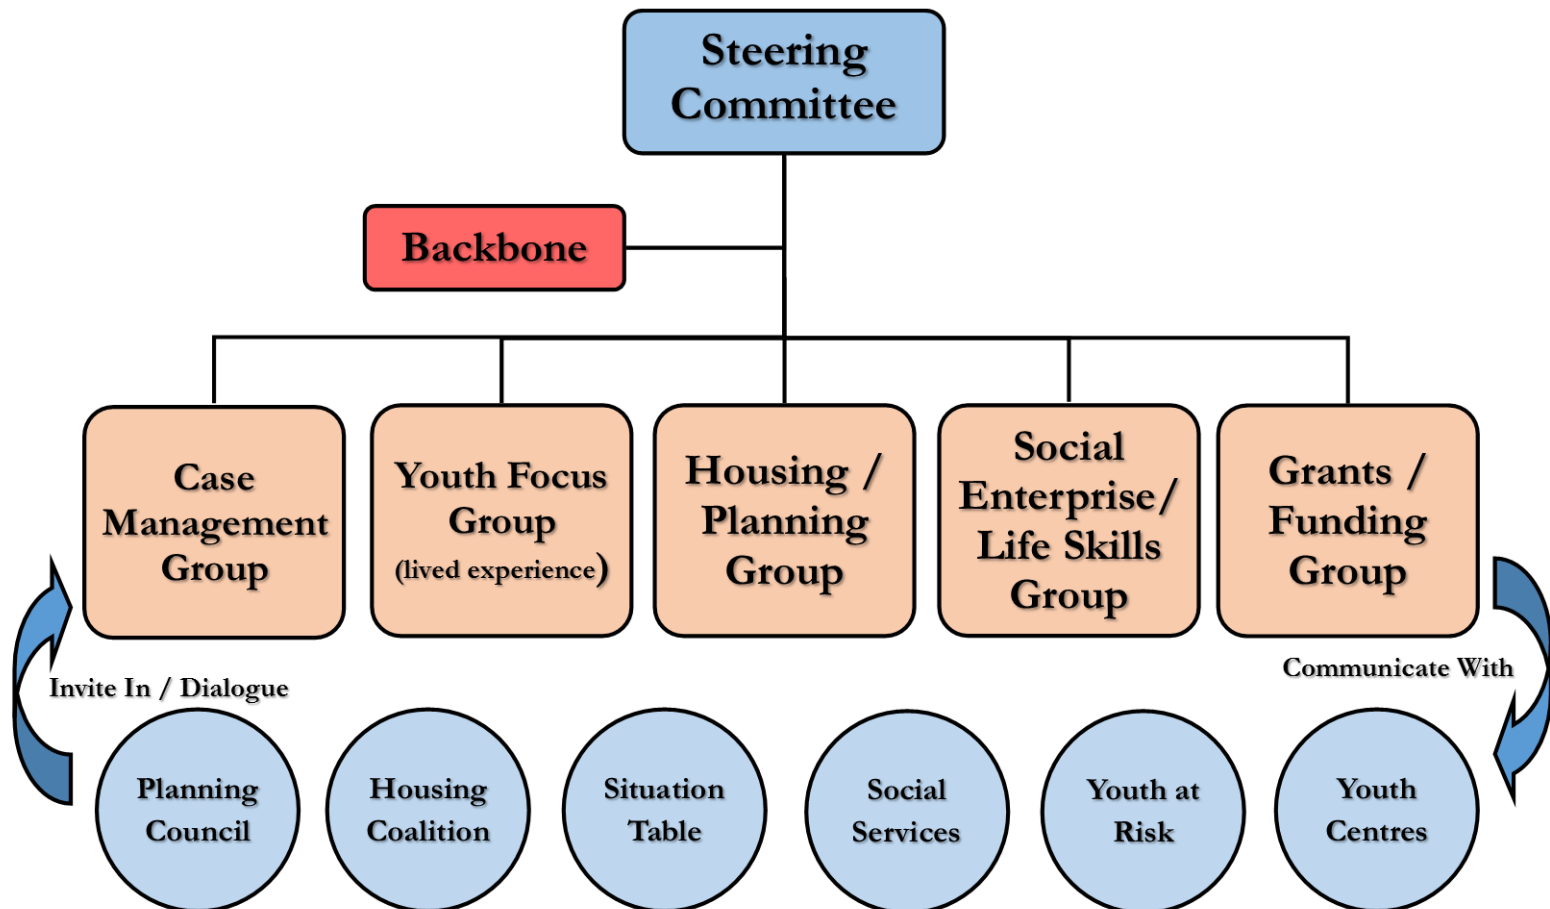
Steering Committee

Backbone

Case Management Group

Youth Focus Group (lived experience)

Housing / Planning Group

Social Enterprise/ Life Skills Group

Grants / Funding Group

Invite In / Dialogue

Communicate With

Planning Council

Housing Coalition

Situation Table

Social Services

Youth at Risk

Youth Centres